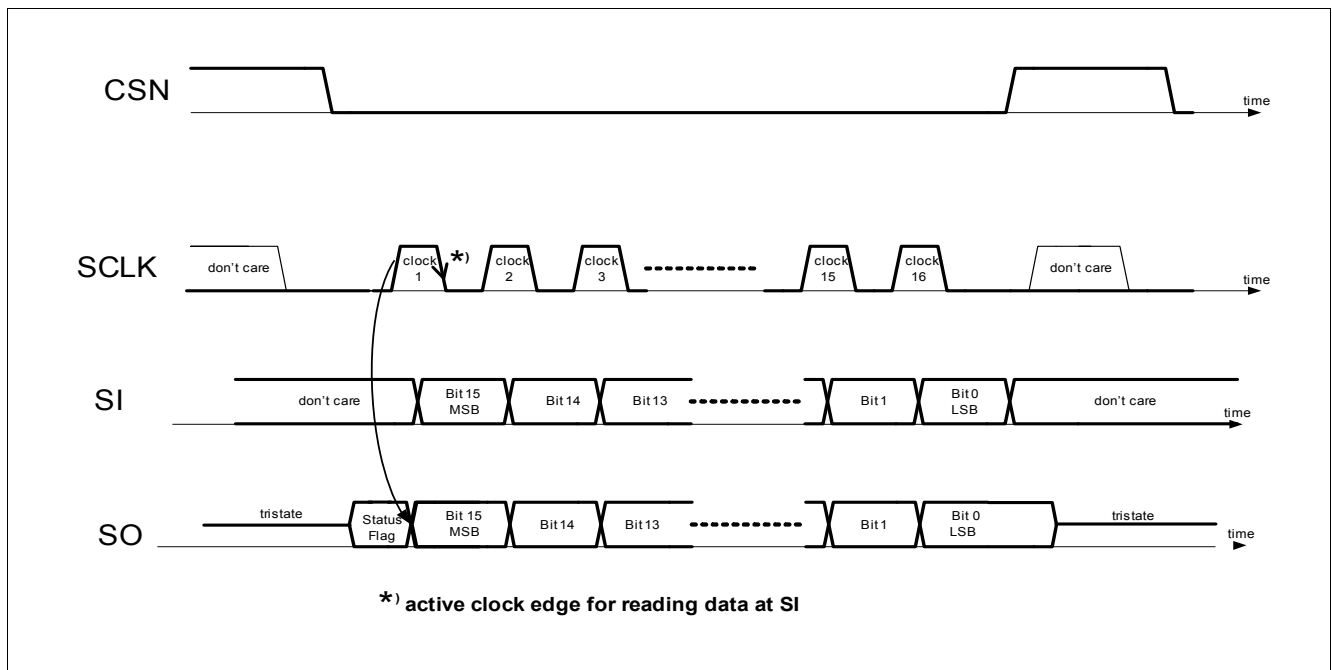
CSN

time

SCLK

don't care

clock 1

*)

clock 2

clock 3

clock 15

clock 16

don't care

time

SI

don't care

Bit 15 MSB

Bit 14

Bit 13

Bit 1

Bit 0 LSB

don't care

time

SO

tristate

Status Flag

Bit 15 MSB

Bit 14

Bit 13

Bit 1

Bit 0 LSB

tristate

time

*) active clock edge for reading data at SI